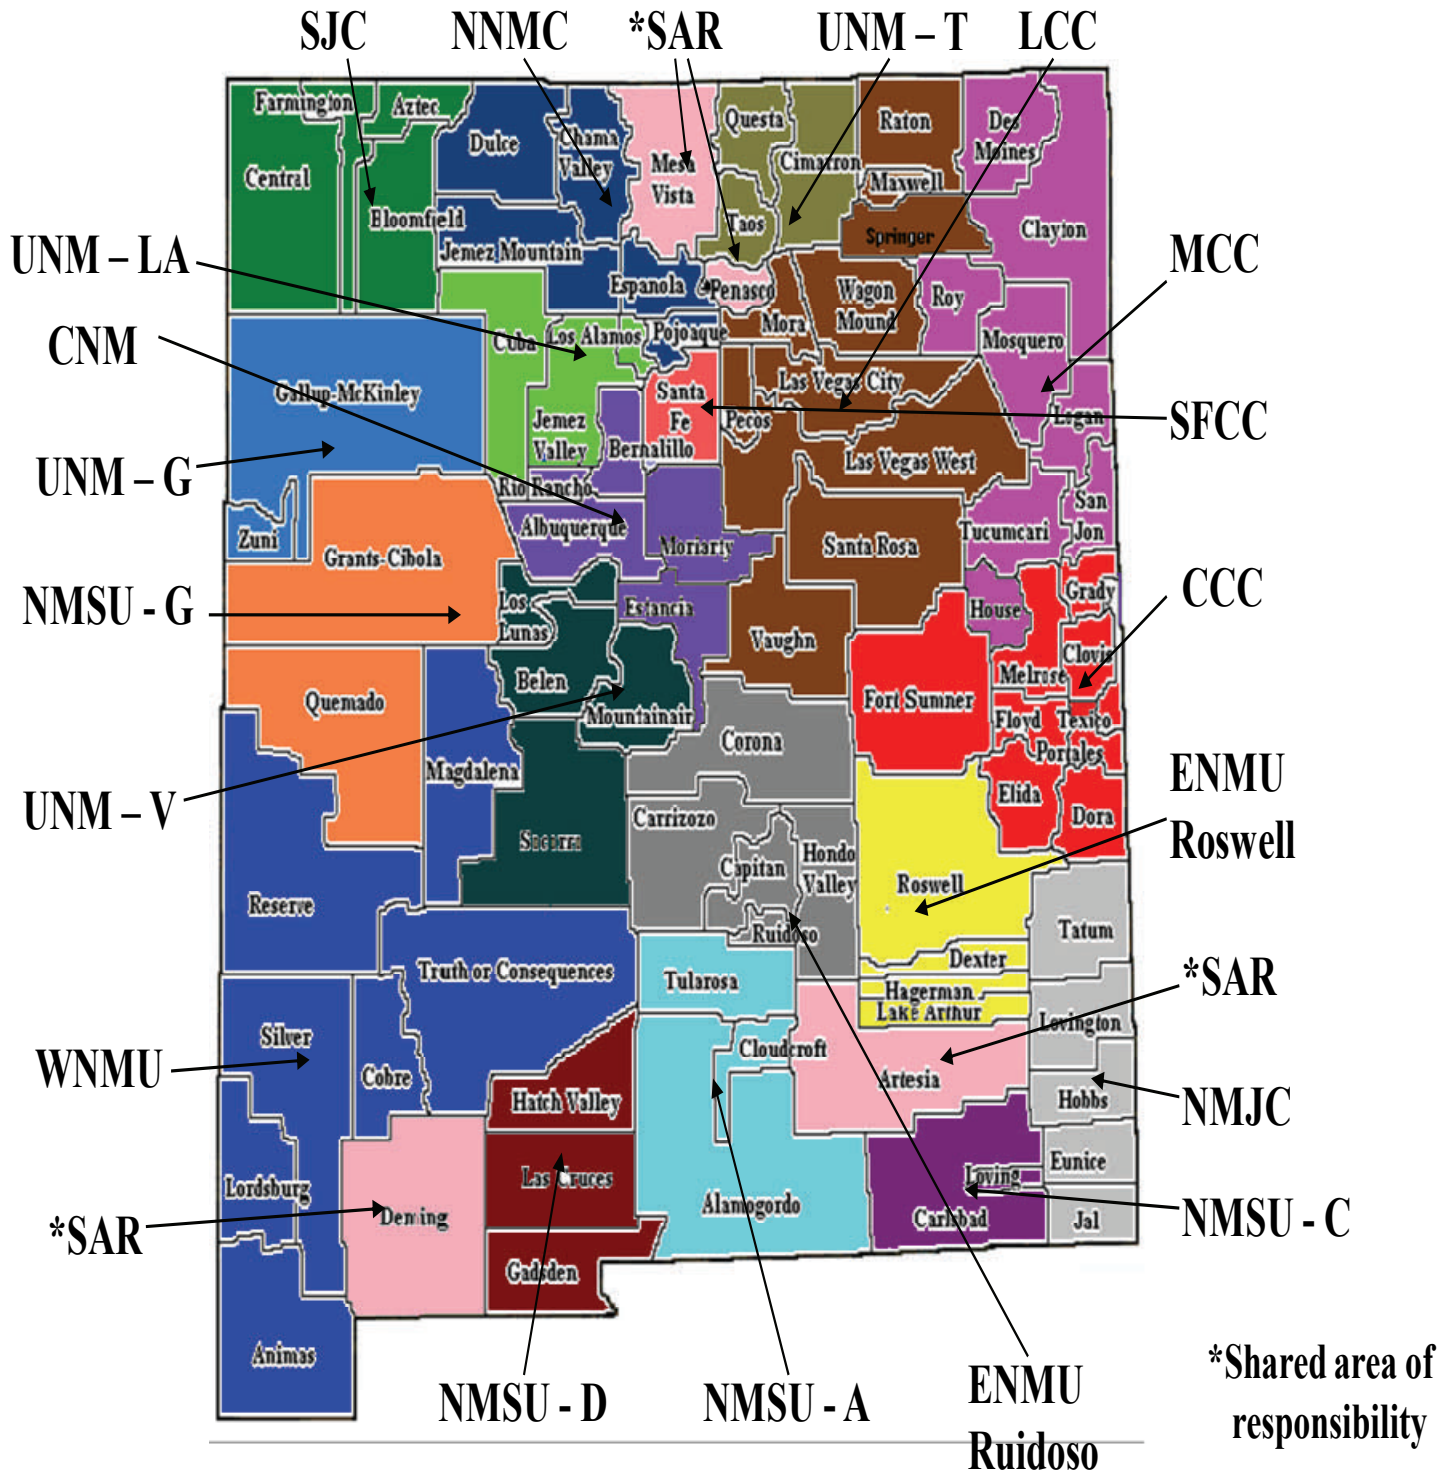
SJC NNMC *SAR UNM – T LCC

Farmington Aztec Central Bloomfield Dulce Chama Valley Mesa Vista Questa Cimarron Raton Des Moines Maxwell Taos Springer Clayton Jemez Mountain Espanola Penasco Wagon Mound Roy Mora Cuba Los Alamos Pojoaque Mosquero Gallup-McKinley Santa Fe Las Vegas City Pecos Logan Jemez Valley Bernalillo Las Vegas West Rio Rancho San Jon Zuni Albuquerque Moriarty Santa Rosa Tucumcari Grants-Cibola Los Lunas Estancia Grady House Vaughn Clovis Melrose Belen Fort Sumner Quemado Mountainair Floyd Texico Portales Corona Magdalena Elida Dora Carrizozo Socorro Hondo Valley Capitan Roswell Reserve Ruidoso Tatum Dexter Truth or Consequences Tularosa Hagerman Lake Arthur Lovington Silver Cloudcroft Cobre Artesia Hobbs Hatch Valley Eunice Lordsburg Las Cruces Loving Deming Alamogordo Carlsbad Jal Gadsden Animas

UNM – LA
CNM
UNM – G
NMSU - G
UNM – V
WNMU
*SAR
MCC
SFCC
CCC
ENMU Roswell
*SAR
NMJC
NMSU - C
NMSU - D
NMSU - A
ENMU Ruidoso

*Shared area of responsibility